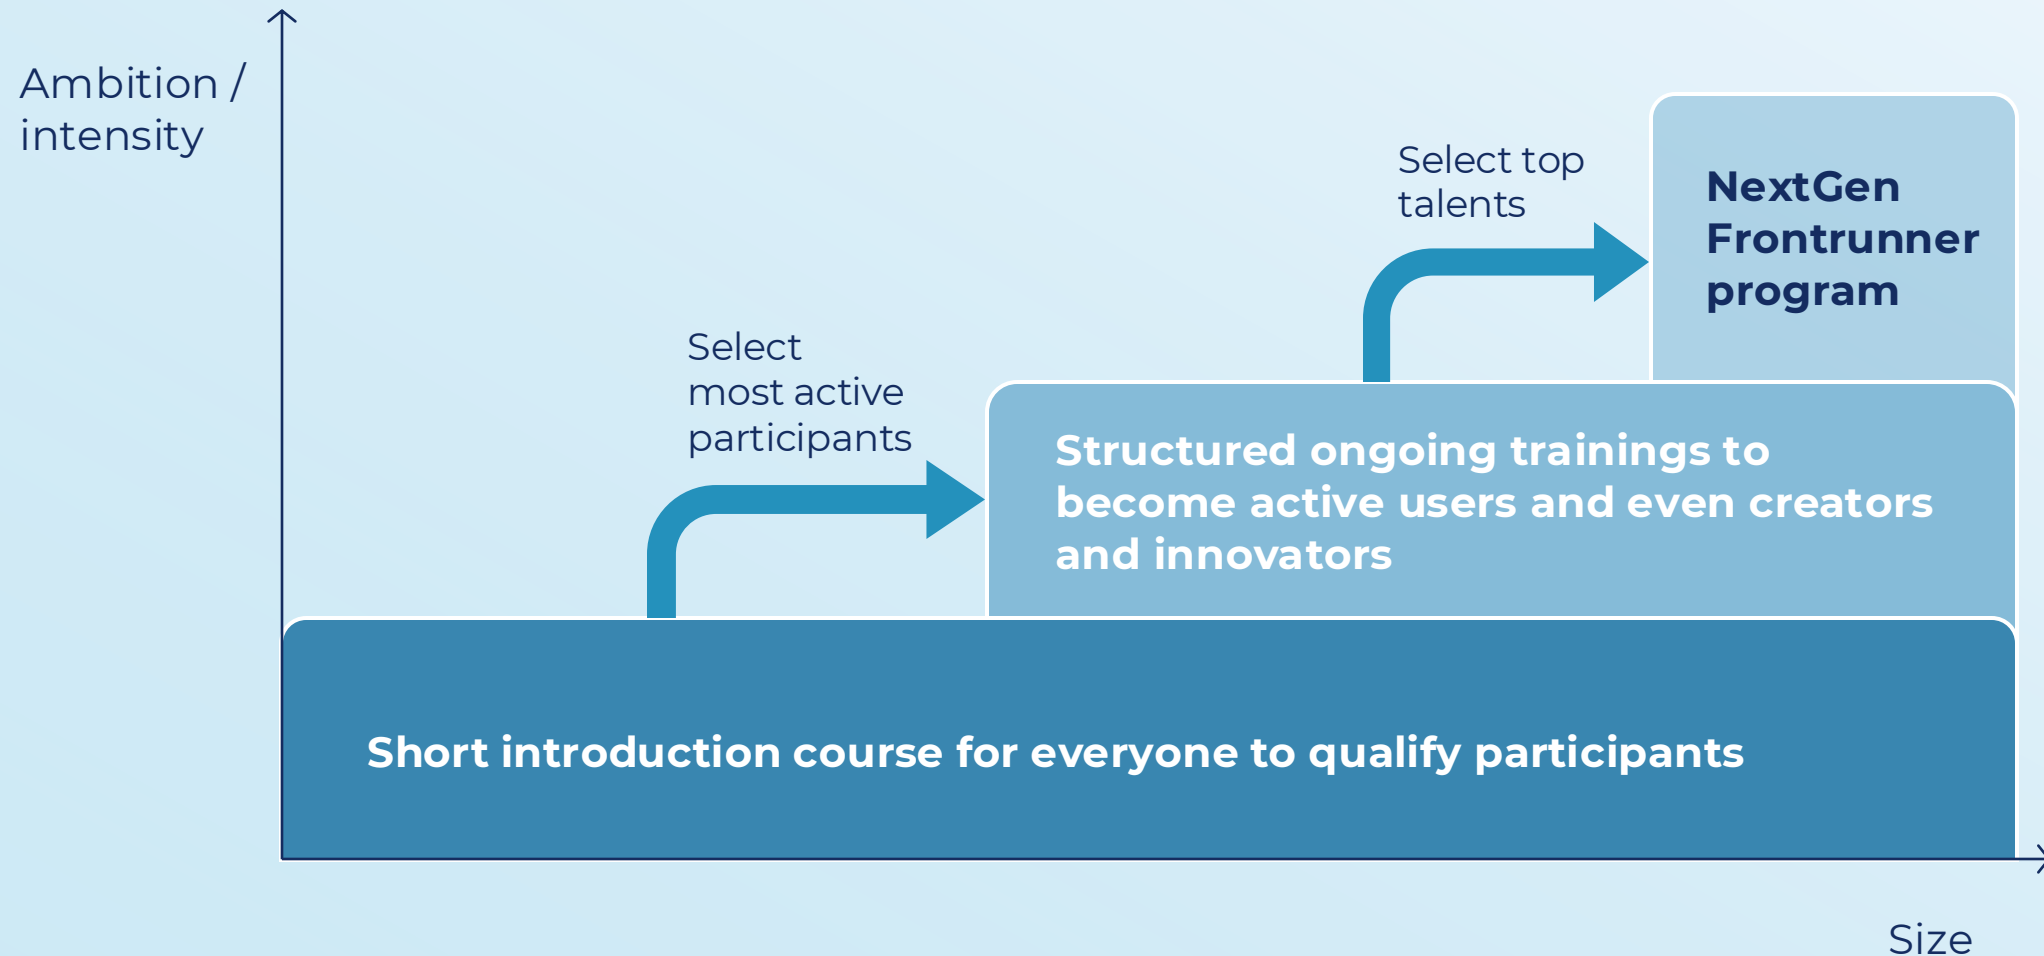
Ambition / intensity

Select top talents

NextGen Frontrunner program

Select most active participants

Structured ongoing trainings to become active users and even creators and innovators

Short introduction course for everyone to qualify participants

Size